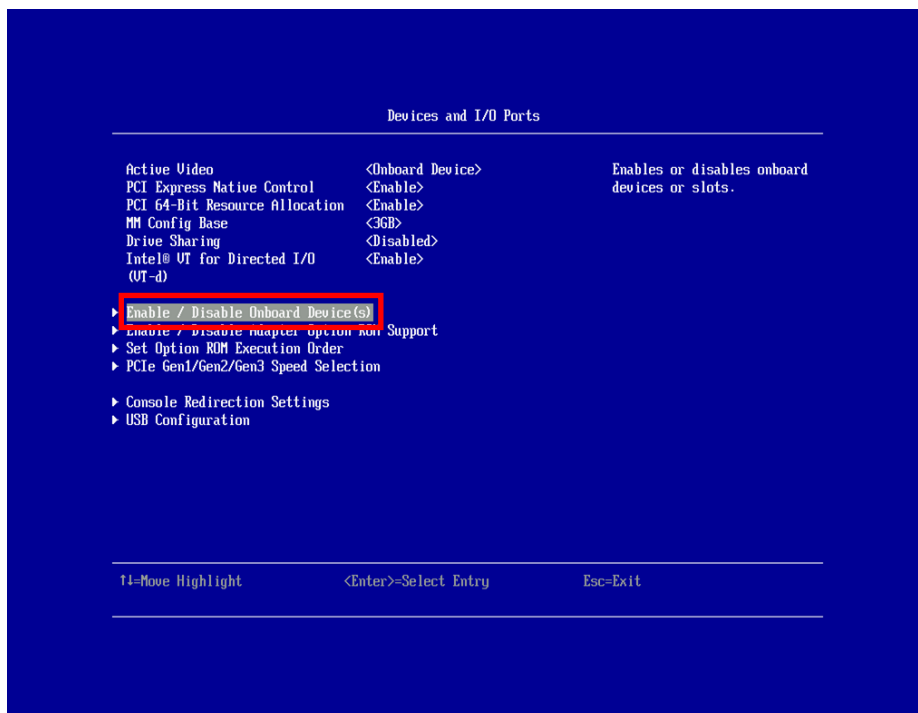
Devices and I/O Ports

Active Video <Onboard Device>
PCI Express Native Control <Enable>
PCI 64-Bit Resource Allocation <Enable>
MM Config Base <3GB>
Drive Sharing <Disabled>
Intel® VT for Directed I/O (VT-d) <Enable>

Enables or disables onboard devices or slots.

▶ Enable / Disable Onboard Device(s)
▶ Enable / Disable Adapter Option ROM Support
▶ Set Option ROM Execution Order
▶ PCIe Gen1/Gen2/Gen3 Speed Selection

▶ Console Redirection Settings
▶ USB Configuration

↑↓=Move Highlight <Enter>=Select Entry Esc=Exit